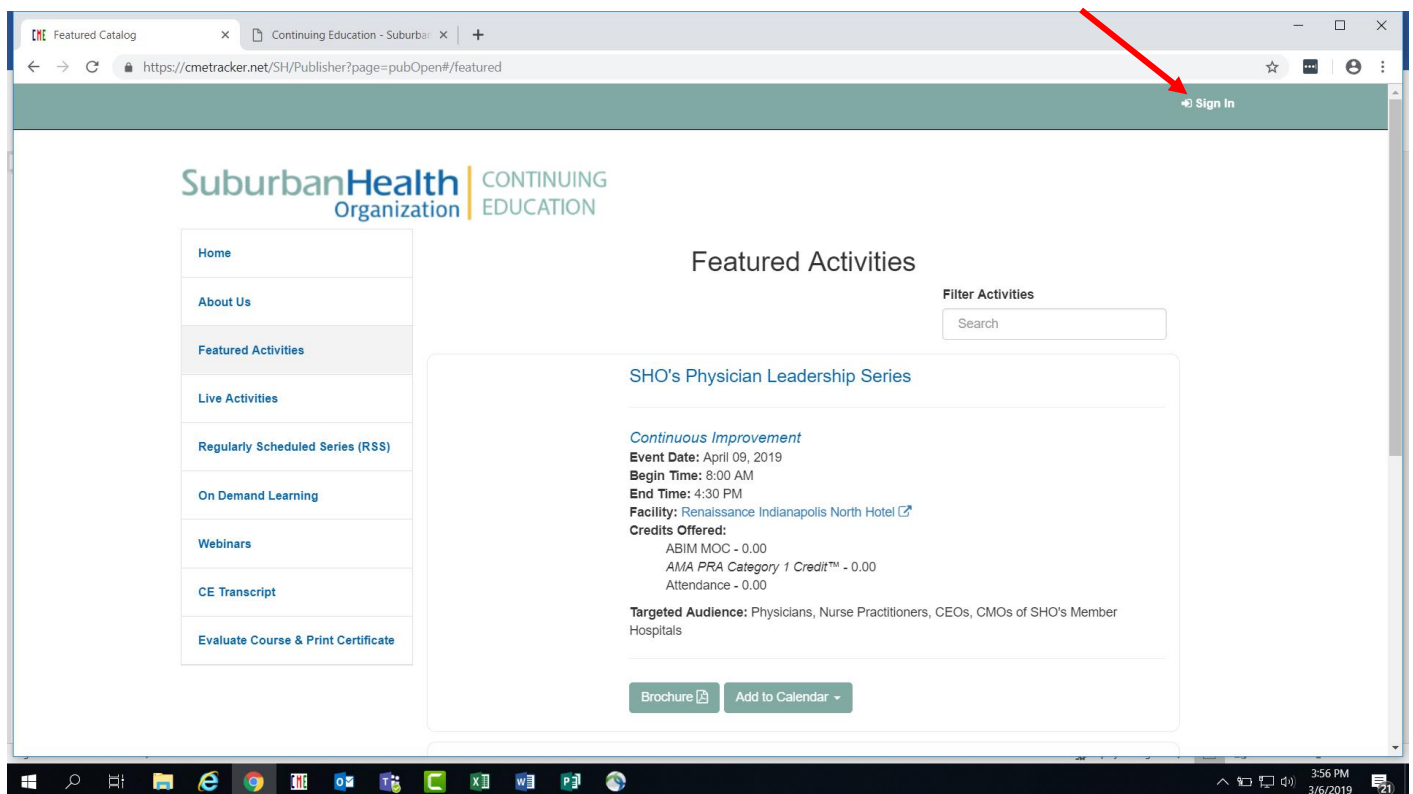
CME Featured Catalog × Continuing Education - Suburba ×

https://cmetracker.net/SH/Publisher?page=pubOpen#/featured

Sign In

SuburbanHealth Organization | CONTINUING EDUCATION

Home

About Us

Featured Activities

Live Activities

Regularly Scheduled Series (RSS)

On Demand Learning

Webinars

CE Transcript

Evaluate Course & Print Certificate

Featured Activities

Filter Activities

Search

SHO's Physician Leadership Series

Continuous Improvement
**Event Date:** April 09, 2019
**Begin Time:** 8:00 AM
**End Time:** 4:30 PM
**Facility:** Renaissance Indianapolis North Hotel
**Credits Offered:**
ABIM MOC - 0.00
*AMA PRA Category 1 Credit™* - 0.00
Attendance - 0.00

**Targeted Audience:** Physicians, Nurse Practitioners, CEOs, CMOs of SHO's Member Hospitals

Brochure | Add to Calendar

3:56 PM 3/6/2019 21